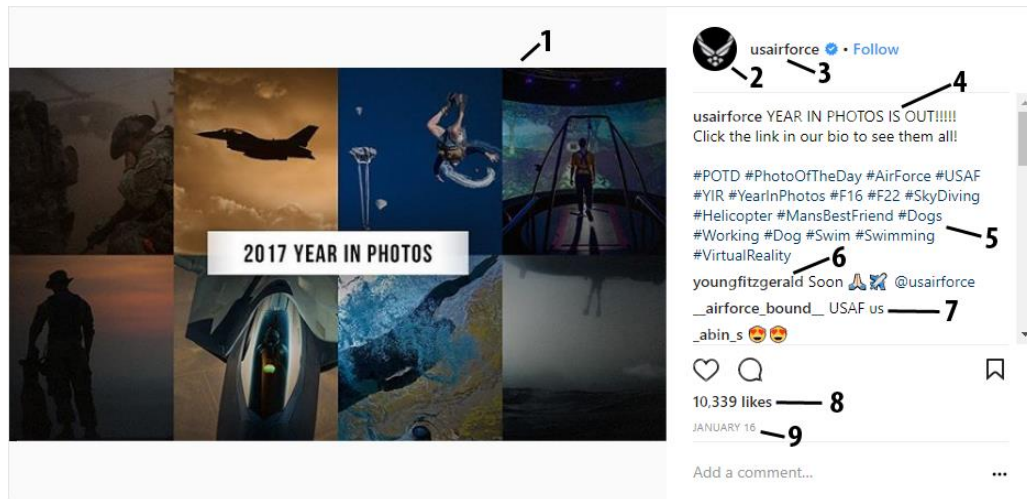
1

2017 YEAR IN PHOTOS

usairforce • Follow

2 3

4

usairforce YEAR IN PHOTOS IS OUT!!!!! Click the link in our bio to see them all!

#POTD #PhotoOfTheDay #AirForce #USAF #YIR #YearInPhotos #F16 #F22 #SkyDiving #Helicopter #MansBestFriend #Dogs #Working #Dog #Swim #Swimming #VirtualReality

5

6

youngfitzgerald Soon 🙏✈️ @usairforce

__airforce_bound__ USAF us 7

_abin_s 😍😍

10,339 likes 8

JANUARY 16 9

Add a comment...

...